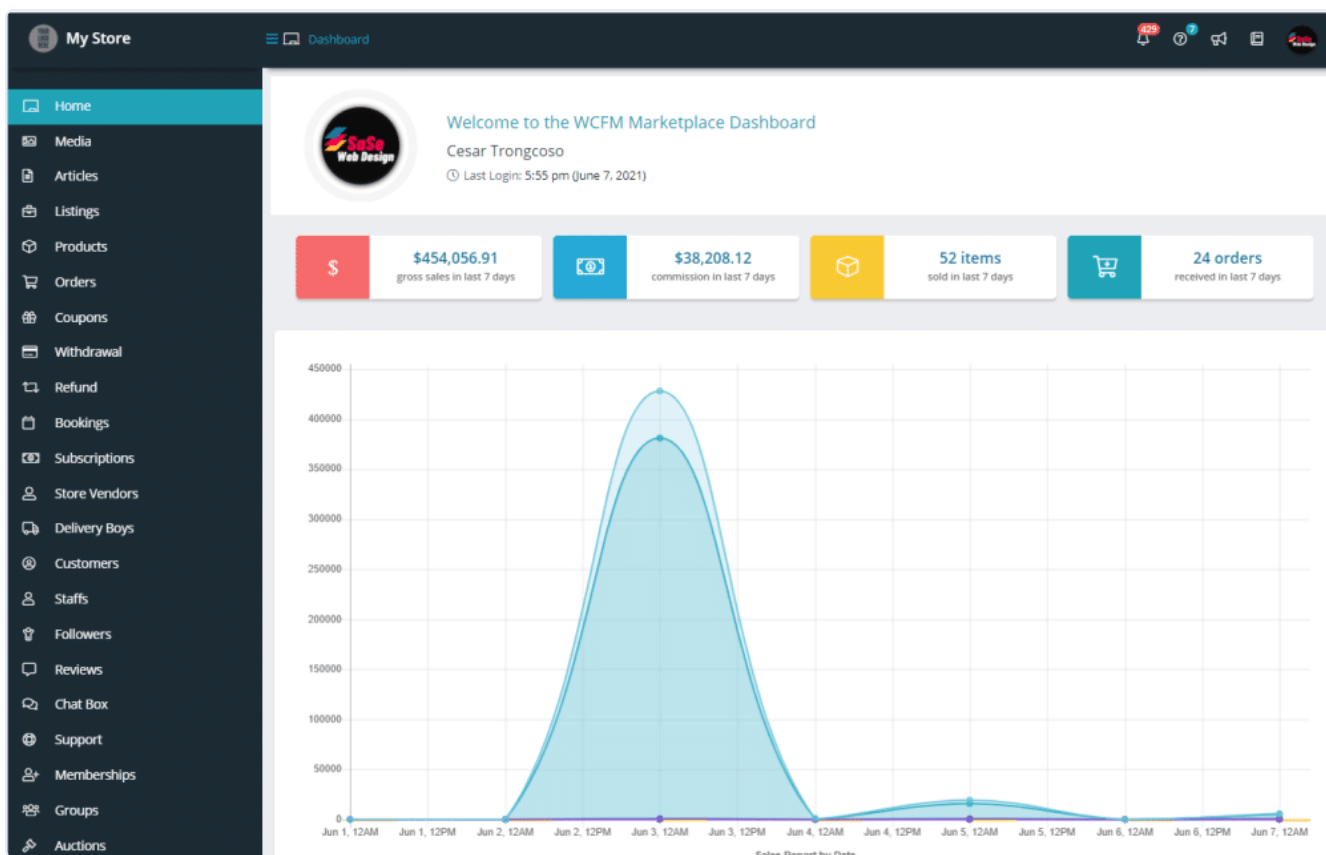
My Store

Dashboard

429 7

Home
Media
Articles
Listings
Products
Orders
Coupons
Withdrawal
Refund
Bookings
Subscriptions
Store Vendors
Delivery Boys
Customers
Staffs
Followers
Reviews
Chat Box
Support
Memberships
Groups
Auctions

SaSo Web Design

Welcome to the WCFM Marketplace Dashboard
Cesar Trongcoso
Last Login: 5:55 pm (June 7, 2021)

$454,056.91
gross sales in last 7 days

$38,208.12
commission in last 7 days

52 items
sold in last 7 days

24 orders
received in last 7 days

450000
400000
350000
300000
250000
200000
150000
100000
50000
0

Jun 1, 12AM Jun 1, 12PM Jun 2, 12AM Jun 2, 12PM Jun 3, 12AM Jun 3, 12PM Jun 4, 12AM Jun 4, 12PM Jun 5, 12AM Jun 5, 12PM Jun 6, 12AM Jun 6, 12PM Jun 7, 12AM

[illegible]